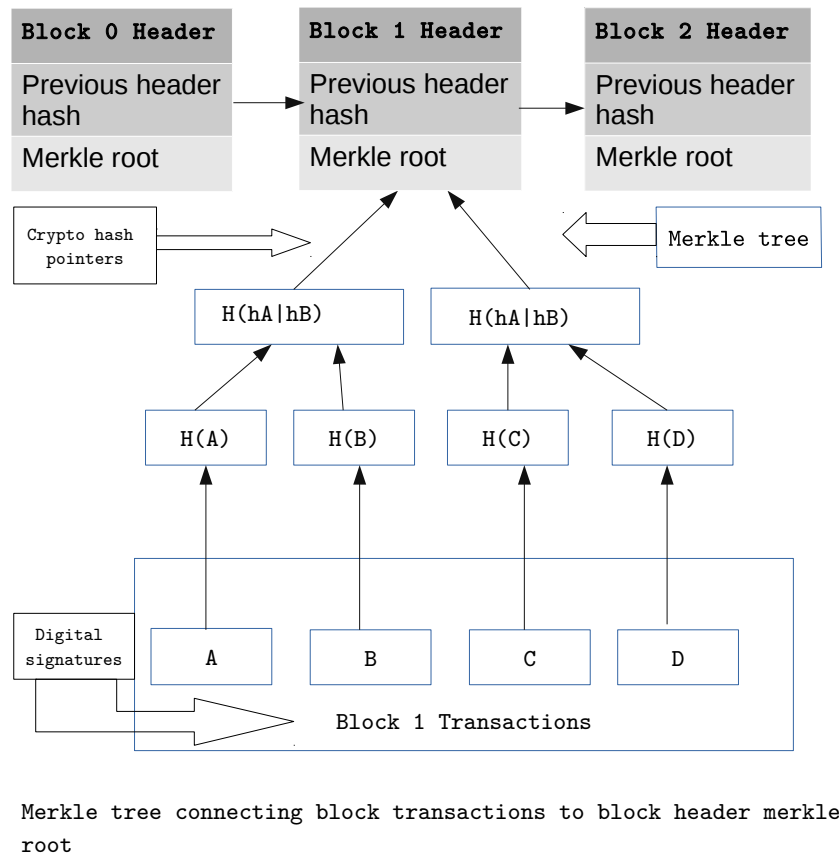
Block 0 Header
Previous header hash
Merkle root

Block 1 Header
Previous header hash
Merkle root

Block 2 Header
Previous header hash
Merkle root

Crypto hash pointers

Merkle tree

H(hA|hB)

H(hA|hB)

H(A)

H(B)

H(C)

H(D)

Digital signatures

A

B

C

D

Block 1 Transactions

Merkle tree connecting block transactions to block header merkle root